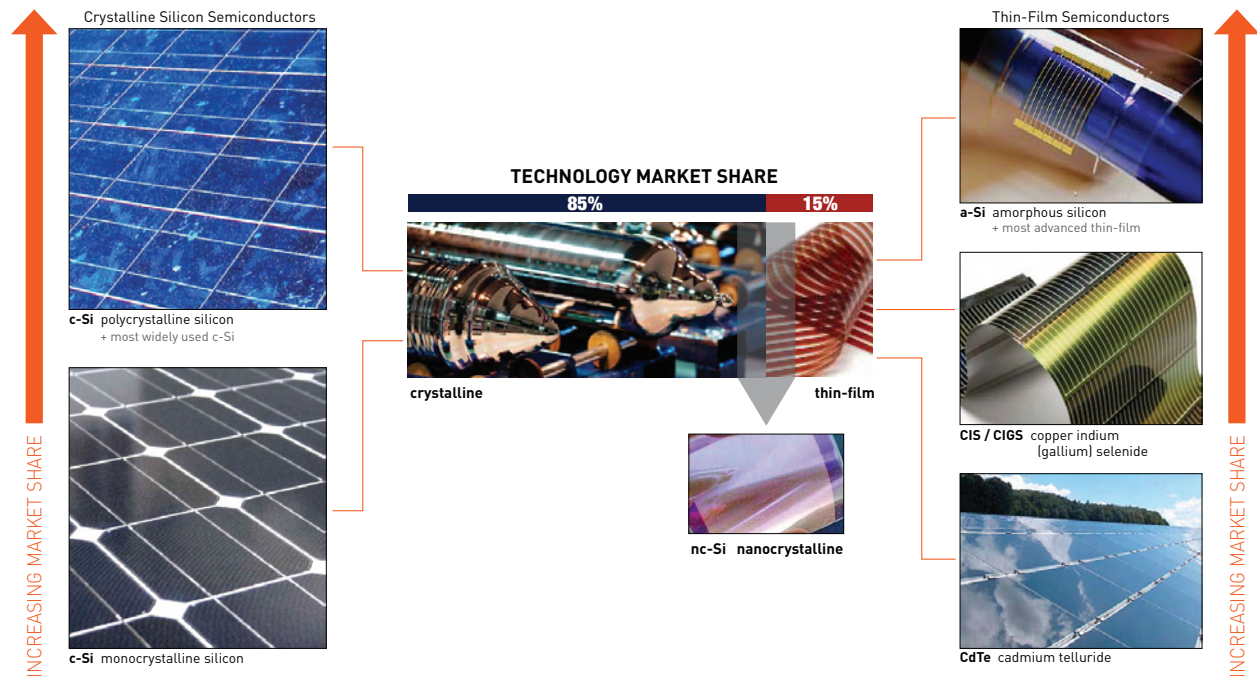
INCREASING MARKET SHARE

Crystalline Silicon Semiconductors

c-Si polycrystalline silicon
+ most widely used c-Si

c-Si monocrystalline silicon

TECHNOLOGY MARKET SHARE

85%

15%

crystalline

thin-film

nc-Si nanocrystalline

Thin-Film Semiconductors

a-Si amorphous silicon
+ most advanced thin-film

CIS / CIGS copper indium (gallium) selenide

CdTe cadmium telluride

INCREASING MARKET SHARE